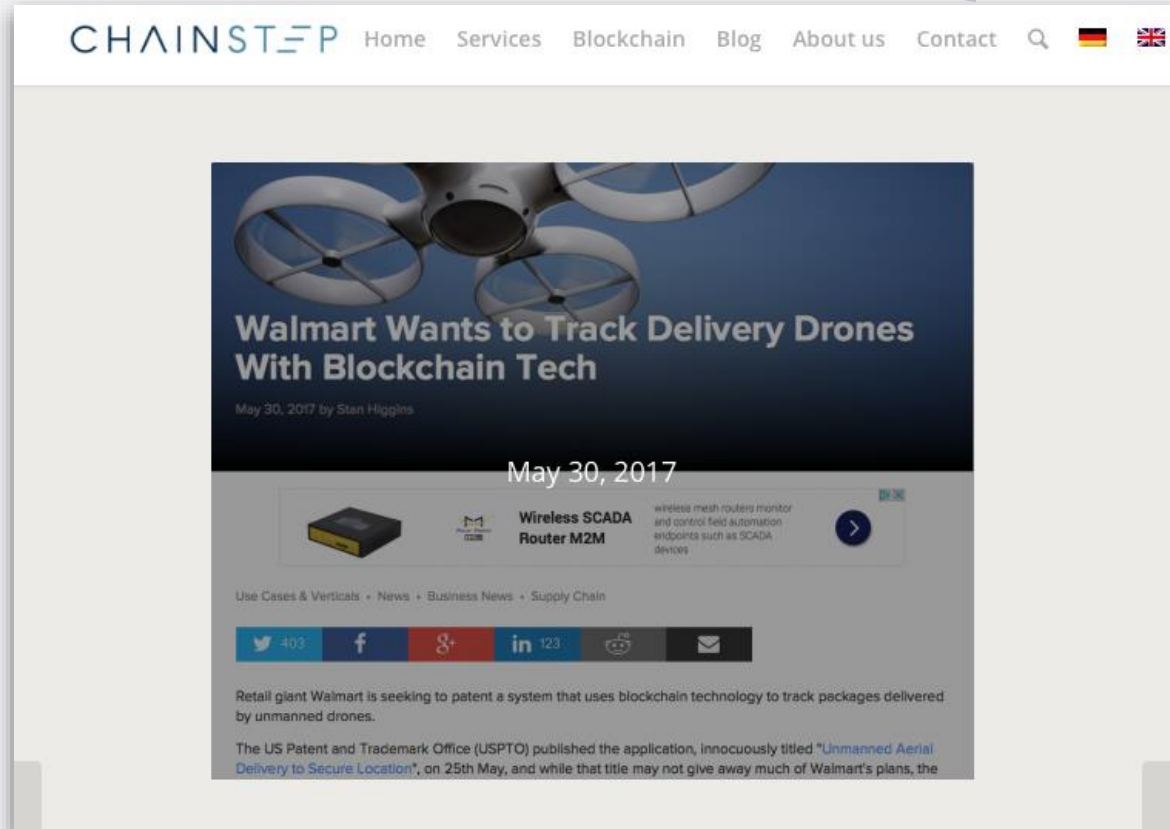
CHAINSTEP Home Services Blockchain Blog About us Contact

Walmart Wants to Track Delivery Drones With Blockchain Tech

May 30, 2017 by Stan Higgins

May 30, 2017

Wireless SCADA Router M2M

wireless mesh routers monitor and control field automation endpoints such as SCADA devices

Use Cases & Verticals • News • Business News • Supply Chain

403 123

Retail giant Walmart is seeking to patent a system that uses blockchain technology to track packages delivered by unmanned drones.

The US Patent and Trademark Office (USPTO) published the application, innocuously titled "Unmanned Aerial Delivery to Secure Location", on 25th May, and while that title may not give away much of Walmart's plans, the